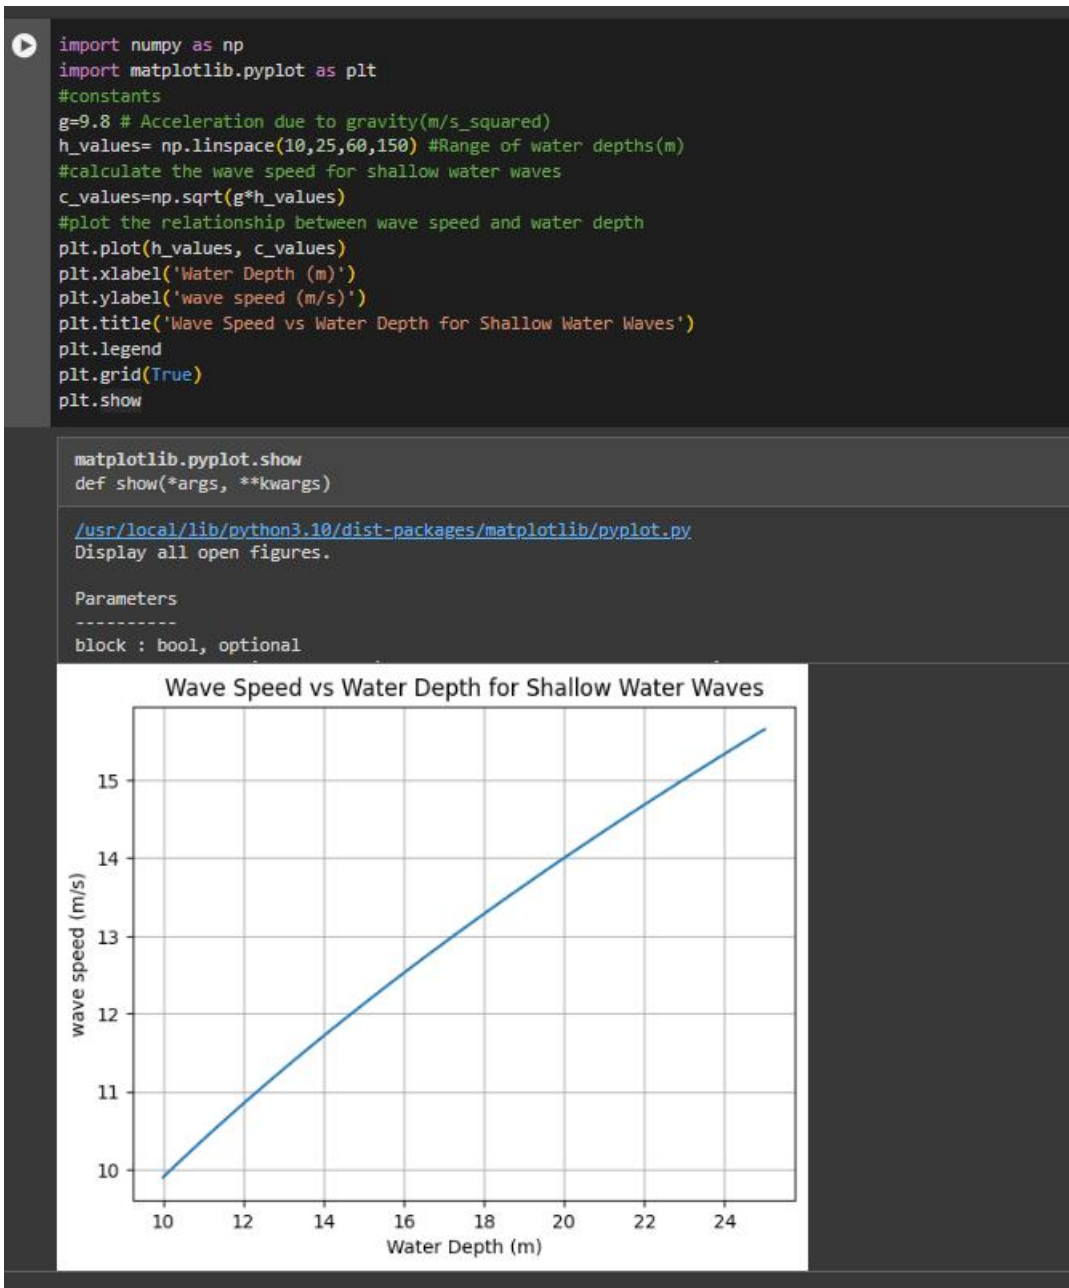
import numpy as np
import matplotlib.pyplot as plt
#constants
g=9.8 # Acceleration due to gravity(m/s_squared)
h_values= np.linspace(10,25,60,150) #Range of water depths(m)
#calculate the wave speed for shallow water waves
c_values=np.sqrt(g*h_values)
#plot the relationship between wave speed and water depth
plt.plot(h_values, c_values)
plt.xlabel('Water Depth (m)')
plt.ylabel('wave speed (m/s)')
plt.title('Wave Speed vs Water Depth for Shallow Water Waves')
plt.legend
plt.grid(True)
plt.show

matplotlib.pyplot.show
def show(*args, **kwargs)

/usr/local/lib/python3.10/dist-packages/matplotlib/pyplot.py
Display all open figures.

Parameters
----------
block : bool, optional

Wave Speed vs Water Depth for Shallow Water Waves

15
14
13
12
11
10

wave speed (m/s)

10 12 14 16 18 20 22 24

Water Depth (m)